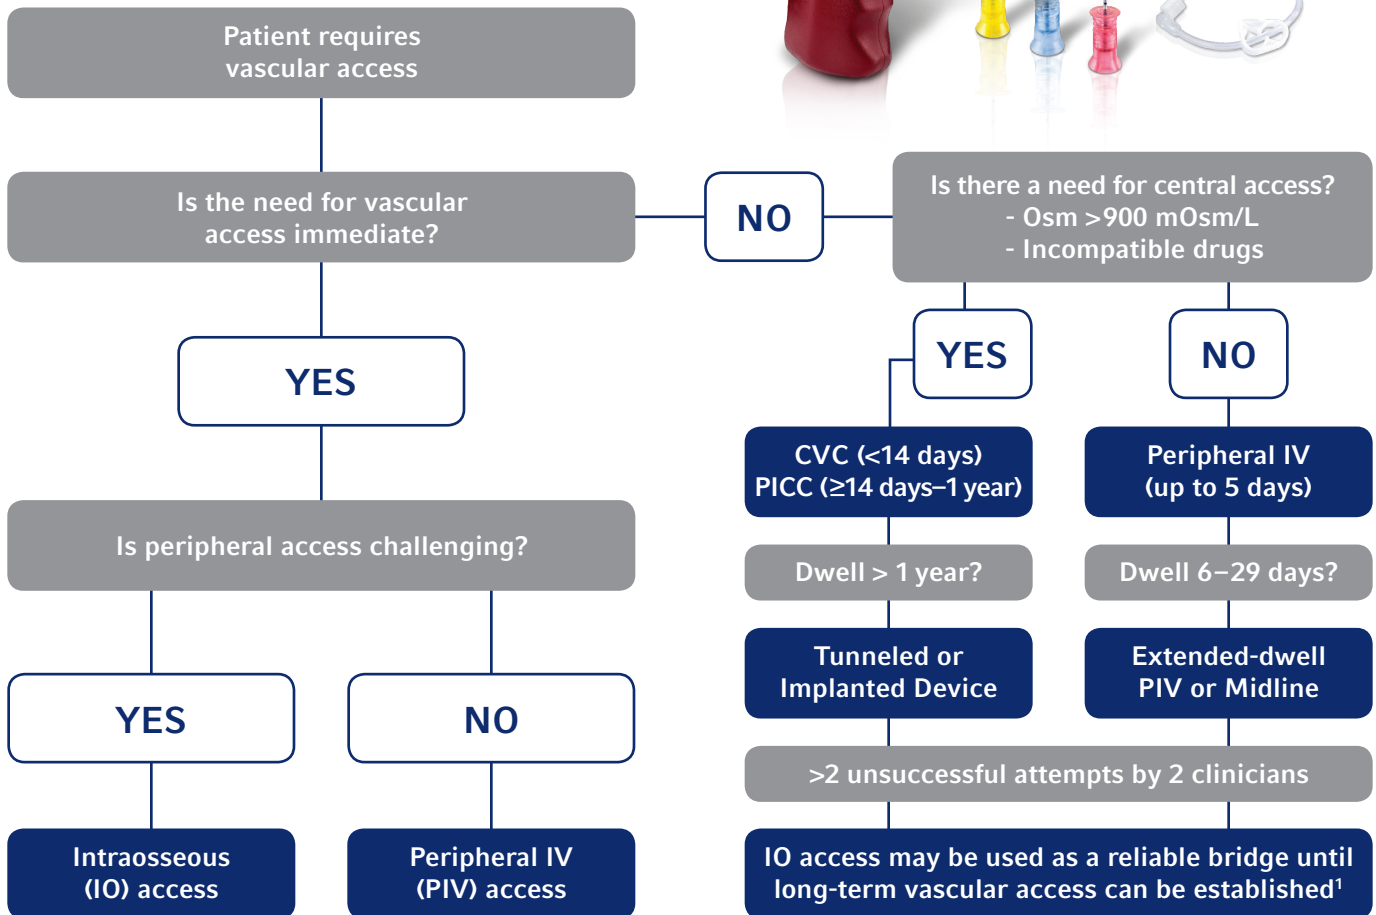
Patient requires vascular access

Is the need for vascular access immediate?

NO

Is there a need for central access?
- Osm >900 mOsm/L
- Incompatible drugs

YES

YES

NO

CVC (<14 days)
PICC (≥14 days–1 year)

Peripheral IV
(up to 5 days)

Is peripheral access challenging?

Dwell > 1 year?

Dwell 6–29 days?

Tunneled or Implanted Device

Extended-dwell PIV or Midline

YES

NO

>2 unsuccessful attempts by 2 clinicians

Intraosseous (IO) access

Peripheral IV (PIV) access

IO access may be used as a reliable bridge until long-term vascular access can be established$^1$